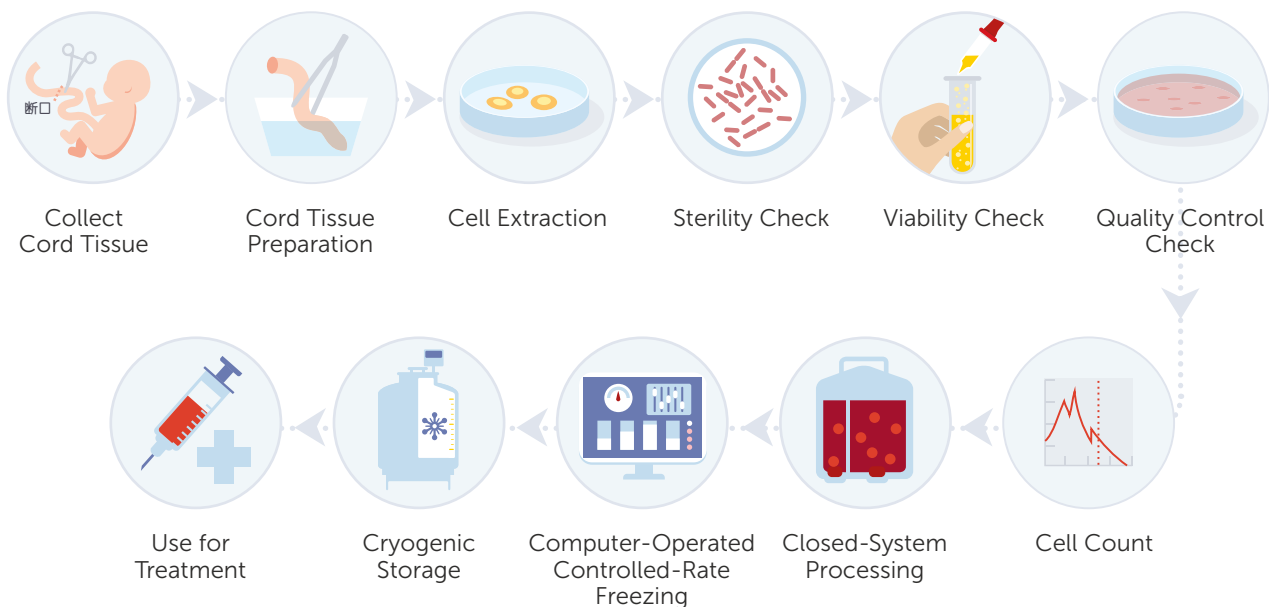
断口

Collect Cord Tissue

Cord Tissue Preparation

Cell Extraction

Sterility Check

Viability Check

Quality Control Check

Cell Count

Closed-System Processing

Computer-Operated Controlled-Rate Freezing

Cryogenic Storage

Use for Treatment